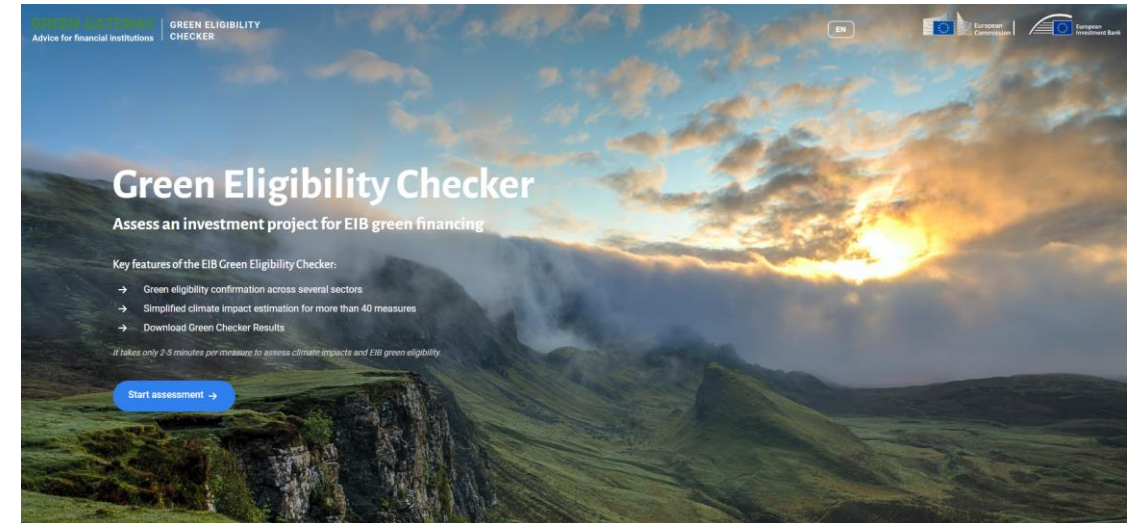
GREEN GATEWAY
Advice for financial institutions

GREEN ELIGIBILITY CHECKER

EN

European Commission

European Investment Bank

Green Eligibility Checker

Assess an investment project for EIB green financing

Key features of the EIB Green Eligibility Checker:

→ Green eligibility confirmation across several sectors
→ Simplified climate impact estimation for more than 40 measures
→ Download Green Checker Results

It takes only 2-5 minutes per measure to assess climate impacts and EIB green eligibility.

Start assessment →